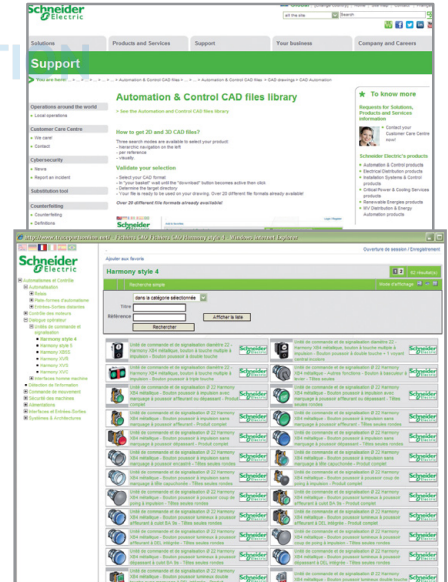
Schneider Electric

Solutions | Products and Services | Support | Your business | Company and Careers

Support

You are here: > ... > Automation & Control CAD files > ... > CAD drawings > CAD Automation

Operations around the world
Local operations

Customer Care Centre
We care!
Contact

Cybersecurity
News
Report an incident

Substitution tool

Counterfeiting
Counterfeiting
Definitions

Automation & Control CAD files library

See the Automation and Control CAD files library

How to get 2D and 3D CAD files?
Three search modes are available to select your product:
- hierarchic navigation on the left
- per reference
- visually

Validate your selection
- Select your CAD format
- In your "basket" wait until the "download" button becomes active then click
- Determine the target directory
- Your file is ready to be used on your drawing. Over 20 different file formats already available!

Over 20 different file formats already available!

To know more

Requests for Solutions, Products and Services information
Contact your Customer Care Centre now!

Schneider Electric's products
Automation & Control products
Electrical Distribution products
Installation Systems & Control products
Critical Power & Cooling Services products
Renewable Energies products
MV Distribution & Energy Automation products

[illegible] - Harmony style 4 - Windows Internet Explorer

Ouverture de session / Enregistrement

Ajouter aux favoris

Harmony style 4

Recherche simple

dans la catégorie sélectionnée
Titre
Référence
Afficher la liste
Rechercher

Automatismes et Contrôle
Automatisation
Relais
Petits Automates d'automatisme
Entrées Sorties distantes
Contrôle des moteurs
Dialogue opérateur
Unités de commande et de signalisation
Harmony style 4
Harmony style 5
Harmony XB5S
Harmony XVB
Harmony XVR
Harmony XVC
Interfaces homme machine
Détection de l'information
Information de l'information
Contrôle du mouvement
Sécurité des machines
Alimentations
Interfaces et Entrées Sorties
Systèmes & Architectures

Unité de commande et de signalisation diamètre 22 - Harmony XB4 métallique, bouton à touche multiple à impulsion - Bouton poussoir à double touche
Unité de commande et de signalisation diamètre 22 - Harmony XB4 métallique, bouton à double touche + 1 voyant central lumineux
Unité de commande et de signalisation diamètre 22 - Harmony XB4 métallique, bouton à touche multiple à impulsion - Bouton poussoir à triple touche
Unité de commande et de signalisation diamètre 22 - Harmony XB4 métallique - Bouton poussoir à levier - Tête seule
Unité de commande et de signalisation Ø 22 Harmony XB4 métallique - Bouton poussoir à impulsion sans marquage à poussoir affleurant - Produit complet
Unité de commande et de signalisation Ø 22 Harmony XB4 métallique - Bouton poussoir à impulsion sans marquage à poussoir affleurant - Tête seule
Unité de commande et de signalisation Ø 22 Harmony XB4 métallique - Bouton poussoir à impulsion sans marquage à poussoir dépassant - Produit complet
Unité de commande et de signalisation Ø 22 Harmony XB4 métallique - Bouton poussoir à impulsion sans marquage à poussoir dépassant - Tête seule
Unité de commande et de signalisation Ø 22 Harmony XB4 métallique - Bouton poussoir à impulsion sans marquage à poussoir encastré - Tête seule
Unité de commande et de signalisation Ø 22 Harmony XB4 métallique - Bouton poussoir à impulsion sans marquage à tête capuchonnée - Produit complet
Unité de commande et de signalisation Ø 22 Harmony XB4 métallique - Bouton poussoir à impulsion sans marquage à tête capuchonnée - Tête seule
Unité de commande et de signalisation Ø 22 Harmony XB4 métallique - Bouton poussoir à poussoir coup de poing - Tête seule
Unité de commande et de signalisation Ø 22 Harmony XB4 métallique - Bouton poussoir lumineux à poussoir affleurant à culot BA 9s - Produit complet
Unité de commande et de signalisation Ø 22 Harmony XB4 métallique - Bouton poussoir lumineux à poussoir affleurant à culot BA 9s - Tête seule
Unité de commande et de signalisation Ø 22 Harmony XB4 métallique - Bouton poussoir lumineux à poussoir affleurant à DEL intégrée - Produit complet
Unité de commande et de signalisation Ø 22 Harmony XB4 métallique - Bouton poussoir lumineux à poussoir affleurant à DEL intégrée - Tête seule
Unité de commande et de signalisation Ø 22 Harmony XB4 métallique - Bouton poussoir lumineux à poussoir dépassant à culot BA 9s - Tête seule
Unité de commande et de signalisation Ø 22 Harmony XB4 métallique - Bouton poussoir lumineux à poussoir dépassant à DEL intégrée - Tête seule